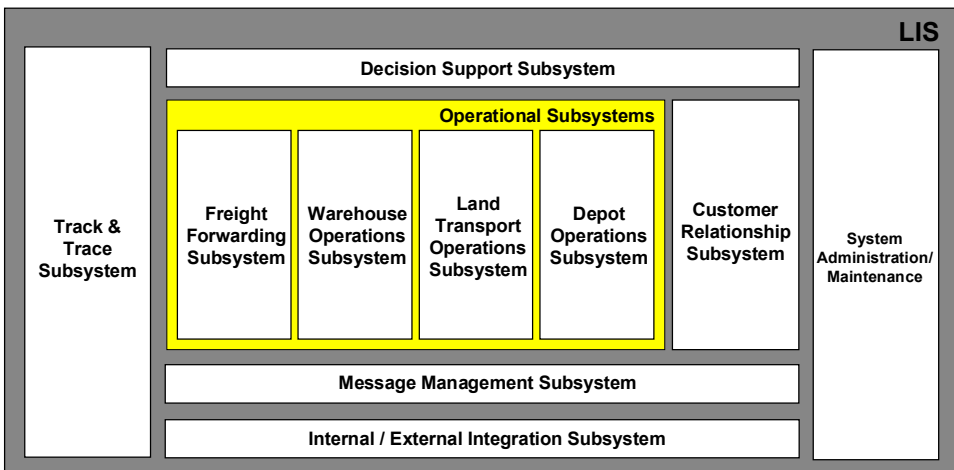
LIS

Track & Trace Subsystem

Decision Support Subsystem

Operational Subsystems

Freight Forwarding Subsystem

Warehouse Operations Subsystem

Land Transport Operations Subsystem

Depot Operations Subsystem

Customer Relationship Subsystem

System Administration/ Maintenance

Message Management Subsystem

Internal / External Integration Subsystem